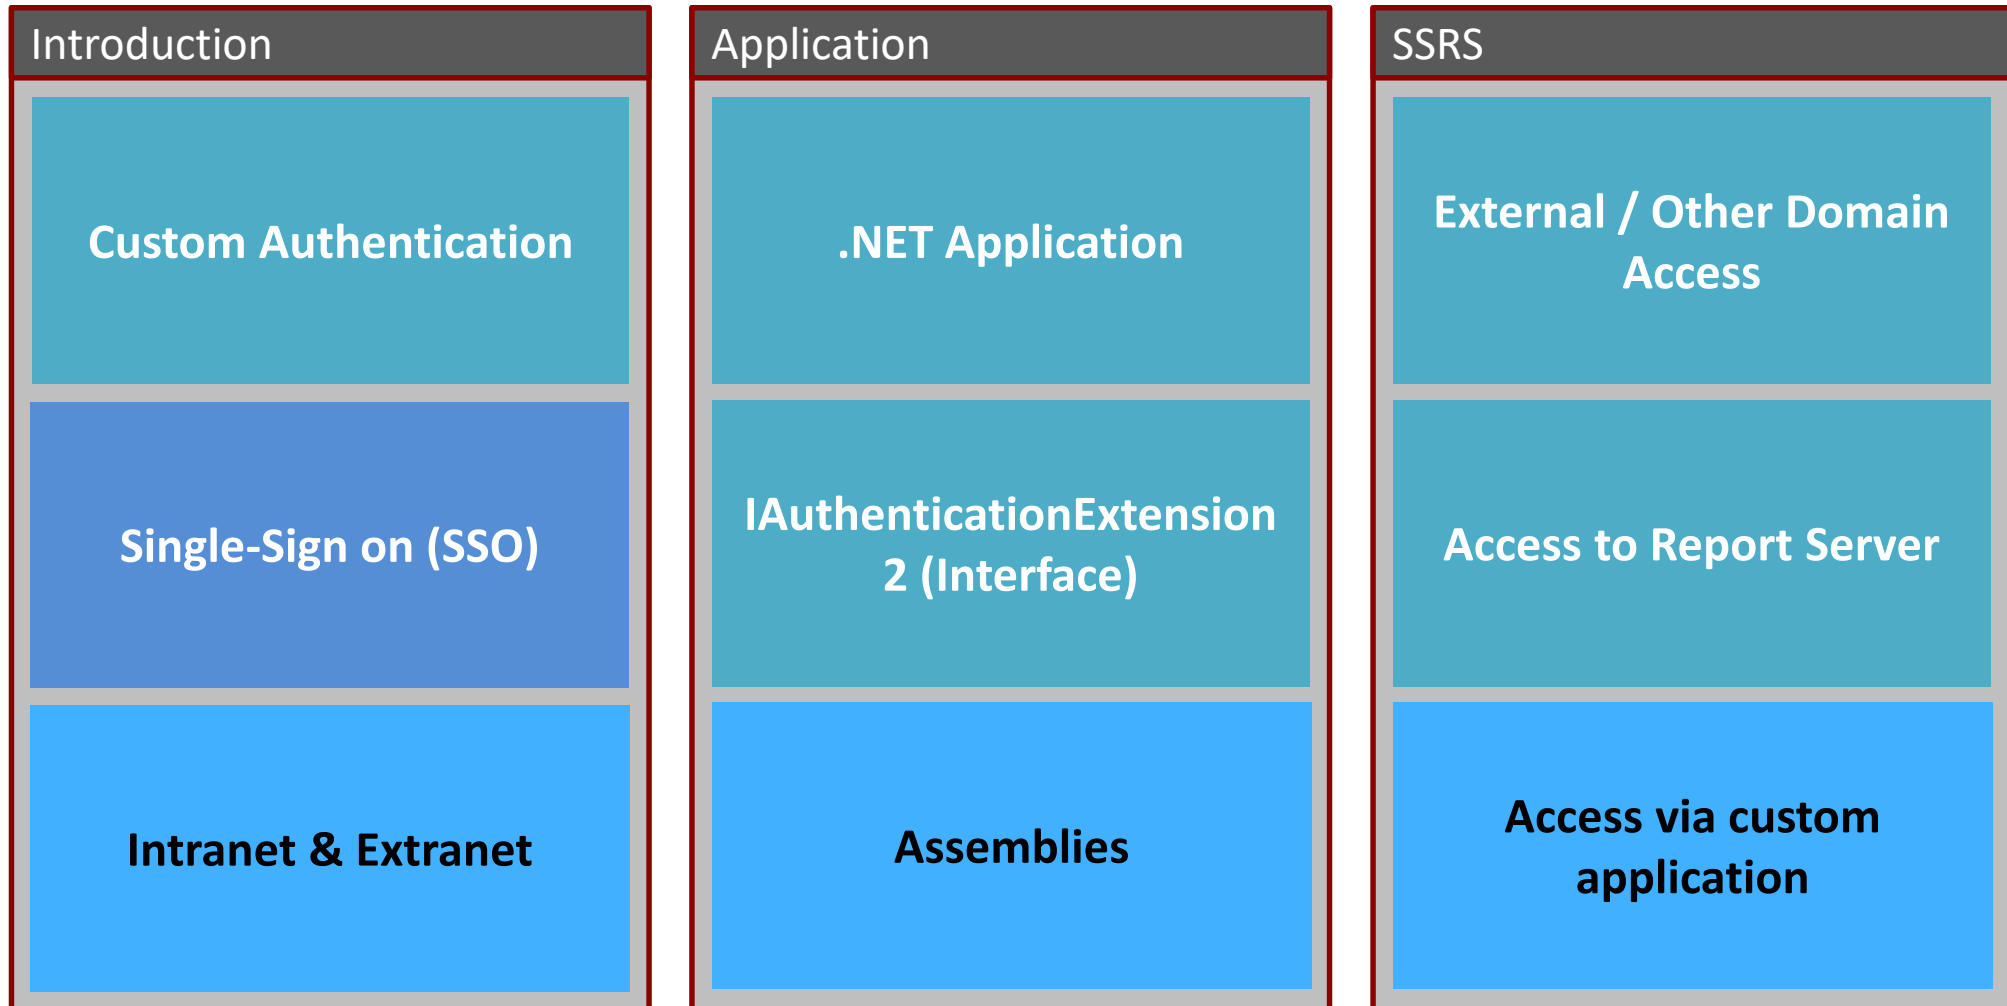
Introduction

Custom Authentication

Single-Sign on (SSO)

Intranet & Extranet

Application

.NET Application

IAuthenticationExtension 2 (Interface)

Assemblies

SSRS

External / Other Domain Access

Access to Report Server

Access via custom application